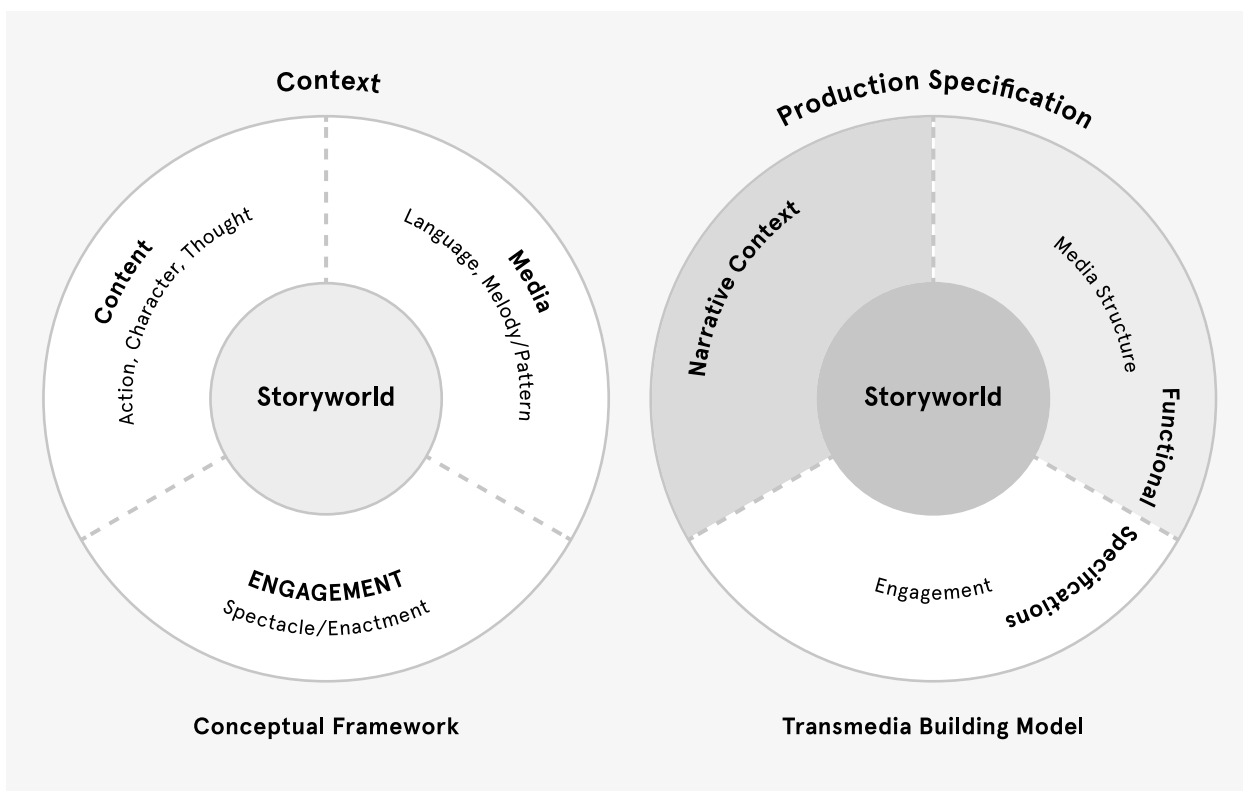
Context

Content
Action, Character, Thought

Media
Language, Melody/Pattern

Storyworld

ENGAGEMENT
Spectacle/Enactment

Conceptual Framework

Production Specification

Narrative Context

Media Structure

Storyworld

Functional

Specifications

Engagement

Transmedia Building Model